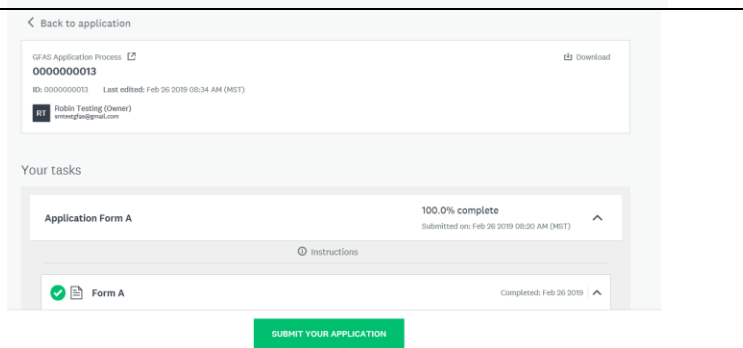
< Back to application

GFAS Application Process

Download

0000000013

ID: 0000000013 Last edited: Feb 26 2019 08:34 AM (MST)

RT Robin Testing (Owner)
smtestgfas@gmail.com

Your tasks

Application Form A

100.0% complete
Submitted on: Feb 26 2019 08:20 AM (MST)

Instructions

Form A

Completed: Feb 26 2019

SUBMIT YOUR APPLICATION